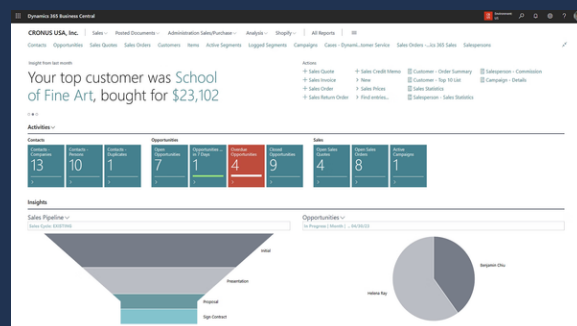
Dynamics 365 Business Central

CRONUS USA, Inc. | Sales | Posted Documents | Administration Sales/Purchase | Analysis | Shopify | All Reports

Contacts Opportunities Sales Quotes Sales Orders Customers Items Active Segments Logged Segments Campaigns Cases - Dynam...tomer Service Sales Orders - ...cs 365 Sales Salespersons

Insight from last month

Your top customer was School of Fine Art, bought for $23,102

Actions
+ Sales Quote
+ Sales Invoice
+ Sales Order
+ Sales Return Order
+ Sales Credit Memo
+ New
+ Sales Prices
+ Find entries...
Customer - Order Summary
Customer - Top 10 List
Sales Statistics
Salesperson - Sales Statistics
Salesperson - Commission
Campaign - Details

Activities

Contacts
Contacts - Companies 13
Contacts - Persons 10
Contacts - Duplicates 1

Opportunities
Open Opportunities 7
Opportunities ... in 7 Days 1
Overdue Opportunities 4
Closed Opportunities 9

Sales
Open Sales Quotes 4
Open Sales Orders 8
Active Campaigns 1

Insights

Sales Pipeline
Sales Cycle: EXISTING
Initial
Presentation
Proposal
Sign Contract

Opportunities
In Progress | Month | ... 09/30/23
Benjamin Chiu
Helena Ray